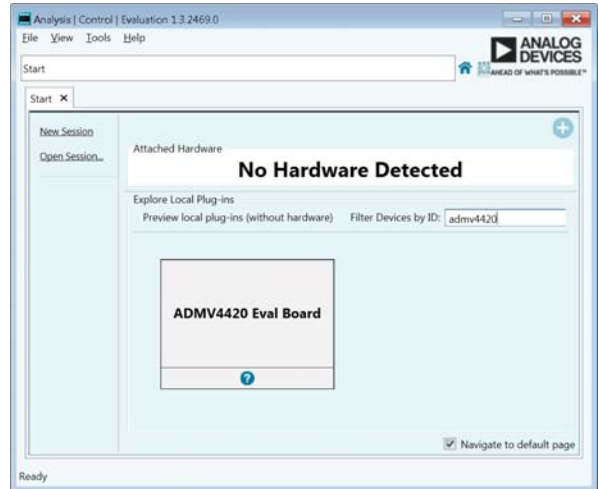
Analysis | Control | Evaluation 1.3.2469.0
File View Tools Help
ANALOG DEVICES
AHEAD OF WHAT'S POSSIBLE™
Start
Start ✕
New Session
Open Session...
Attached Hardware
No Hardware Detected
Explore Local Plug-ins
Preview local plug-ins (without hardware) Filter Devices by ID: admv4420
ADMV4420 Eval Board
?
Navigate to default page
Ready